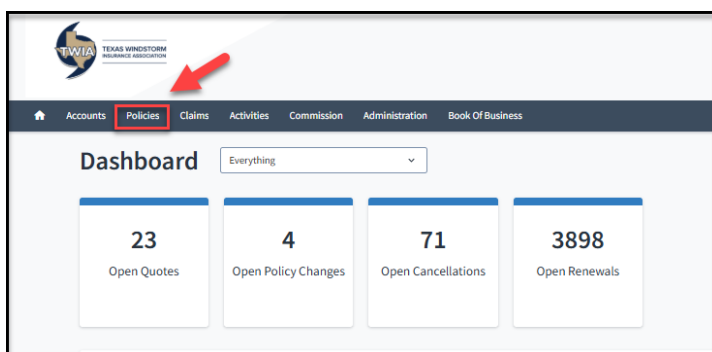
TWIA TEXAS WINDSTORM INSURANCE ASSOCIATION

Accounts Policies Claims Activities Commission Administration Book Of Business

Dashboard Everything

23
Open Quotes

4
Open Policy Changes

71
Open Cancellations

3898
Open Renewals